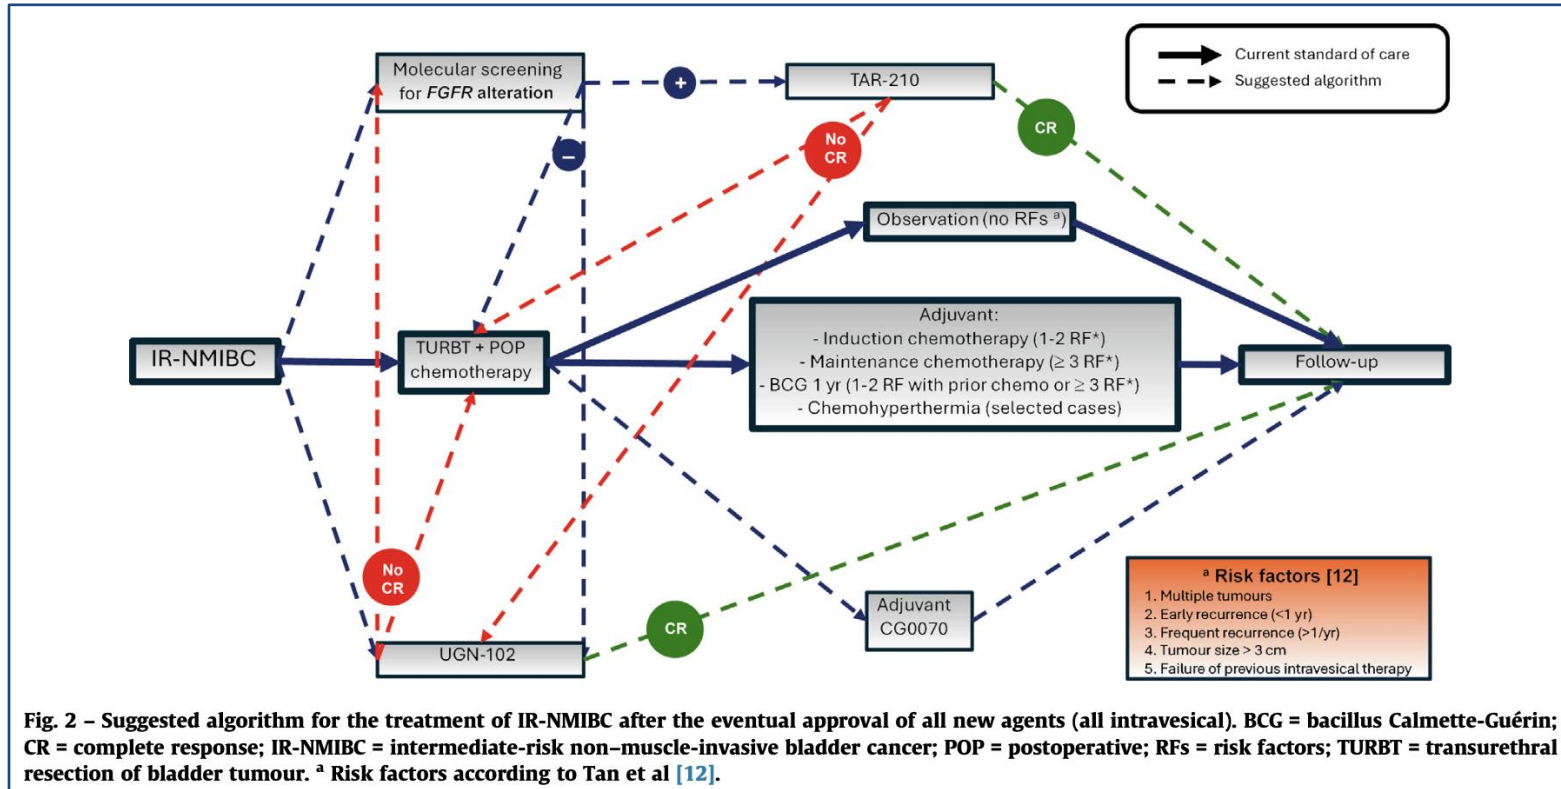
Current standard of care
Suggested algorithm

Molecular screening for *FGFR* alteration

+

TAR-210

−

No CR

CR

Observation (no RFs $^a$)

IR-NMIBC

TURBT + POP chemotherapy

Adjuvant:
- Induction chemotherapy (1-2 RF*)
- Maintenance chemotherapy (≥ 3 RF*)
- BCG 1 yr (1-2 RF with prior chemo or ≥ 3 RF*)
- Chemohyperthermia (selected cases)

Follow-up

No CR

CR

UGN-102

Adjuvant CG0070

$^a$ Risk factors [12]
1. Multiple tumours
2. Early recurrence (<1 yr)
3. Frequent recurrence (>1/yr)
4. Tumour size > 3 cm
5. Failure of previous intravesical therapy

Fig. 2 – Suggested algorithm for the treatment of IR-NMIBC after the eventual approval of all new agents (all intravesical). BCG = bacillus Calmette-Guérin; CR = complete response; IR-NMIBC = intermediate-risk non–muscle-invasive bladder cancer; POP = postoperative; RFs = risk factors; TURBT = transurethral resection of bladder tumour. $^a$ Risk factors according to Tan et al [12].